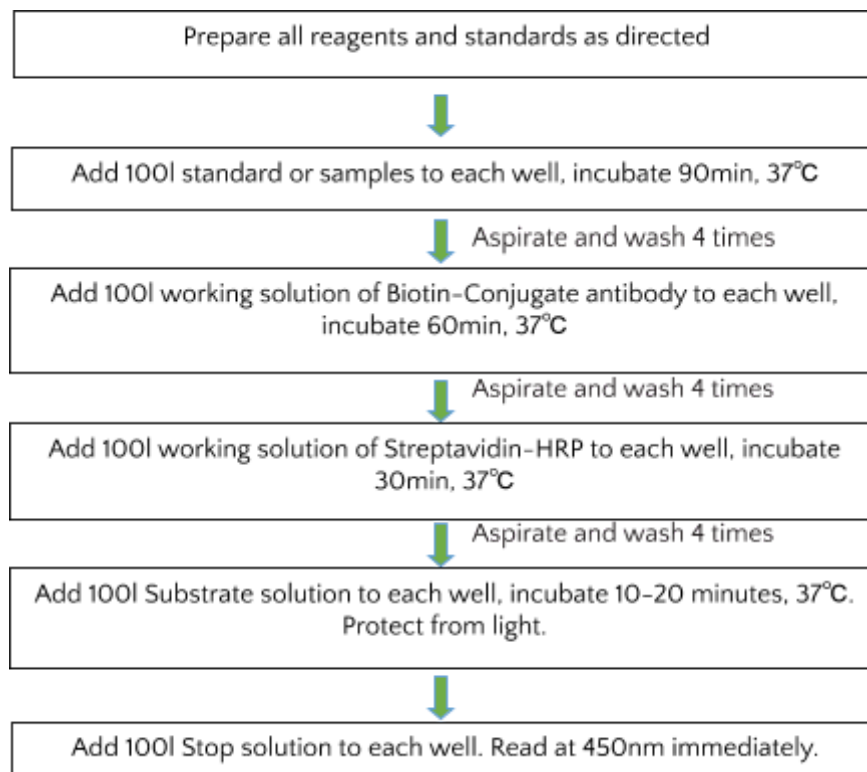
Prepare all reagents and standards as directed

Add 100l standard or samples to each well, incubate 90min, 37℃

Aspirate and wash 4 times

Add 100l working solution of Biotin-Conjugate antibody to each well, incubate 60min, 37℃

Aspirate and wash 4 times

Add 100l working solution of Streptavidin-HRP to each well, incubate 30min, 37℃

Aspirate and wash 4 times

Add 100l Substrate solution to each well, incubate 10-20 minutes, 37℃. Protect from light.

Add 100l Stop solution to each well. Read at 450nm immediately.